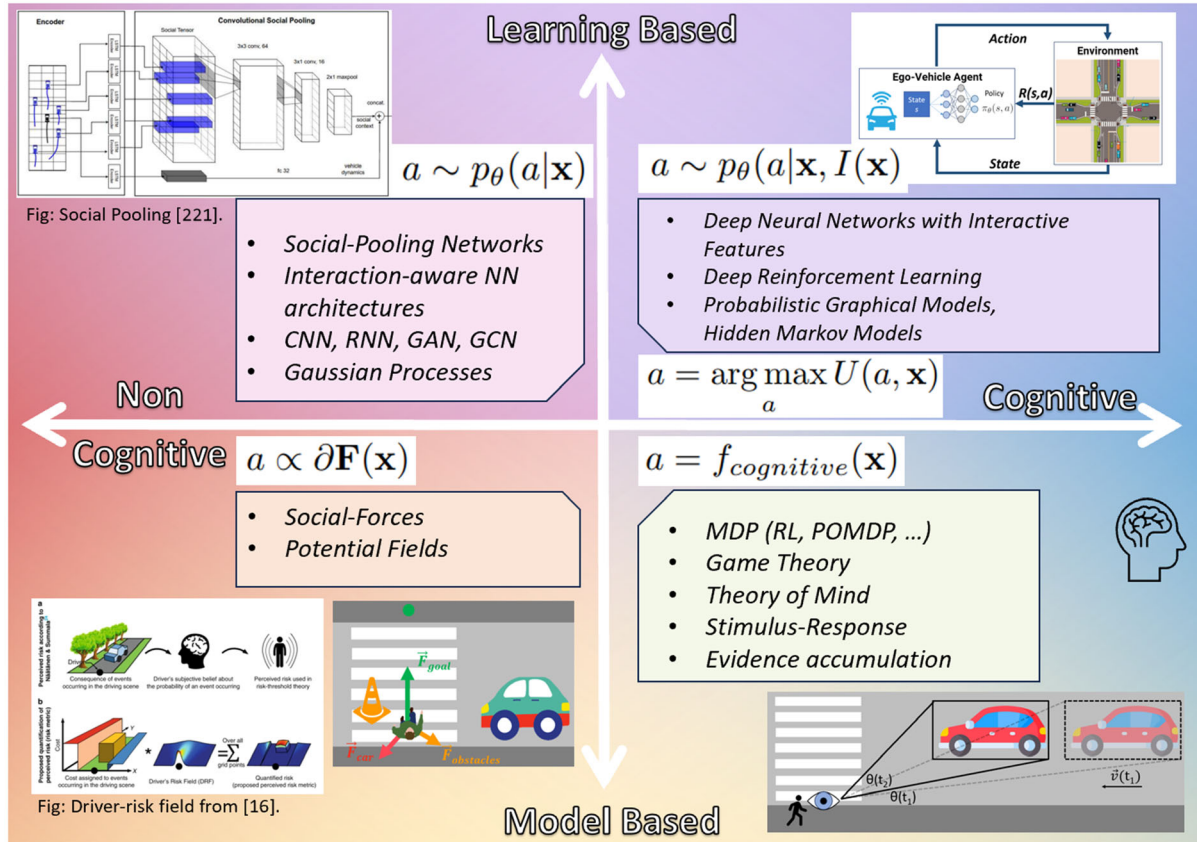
Learning Based

Encoder

Convolutional Social Pooling

Social Tensor

3x3 conv, 64

3x1 conv, 16

2x1 maxpool

concat

social context

vehicle dynamics

fc 32

Fig: Social Pooling [221].

$a \sim p_\theta(a|\mathbf{x})$

- Social-Pooling Networks
- Interaction-aware NN architectures
- CNN, RNN, GAN, GCN
- Gaussian Processes

Action

Environment

Ego-Vehicle Agent

State s

Policy $\pi_\theta(s,a)$

R(s,a)

State

$a \sim p_\theta(a|\mathbf{x}, I(\mathbf{x}))$

- Deep Neural Networks with Interactive Features
- Deep Reinforcement Learning
- Probabilistic Graphical Models, Hidden Markov Models

$a = \arg\max_a U(a, \mathbf{x})$

Non

Cognitive

Cognitive

$a \propto \partial \mathbf{F}(\mathbf{x})$

- Social-Forces
- Potential Fields

$a = f_{cognitive}(\mathbf{x})$

- MDP (RL, POMDP, ...)
- Game Theory
- Theory of Mind
- Stimulus-Response
- Evidence accumulation

Perceived risk according to Näätänen & Summala

Consequence of events occurring in the driving scene

Driver's subjective belief about the probability of an event occurring

Perceived risk used in risk-threshold theory

Proposed quantification of perceived risk (metric)

Cost

Cost assigned to events occurring in the driving scene

Driver's Risk Field (DRF)

Over all grid points

Quantified risk (proposed perceived risk metric)

Fig: Driver-risk field from [16].

$\vec{F}_{goal}$

$\vec{F}_{car}$

$F_{obstacles}$

$\theta(t_2)$

$\theta(t_1)$

$\vec{v}(t_1)$

Model Based